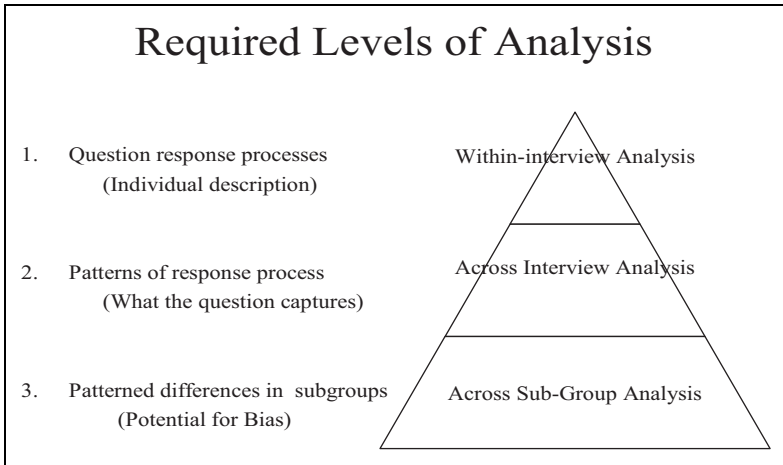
Required Levels of Analysis

1. Question response processes
(Individual description)

2. Patterns of response process
(What the question captures)

3. Patterned differences in subgroups
(Potential for Bias)

Within-interview Analysis

Across Interview Analysis

Across Sub-Group Analysis